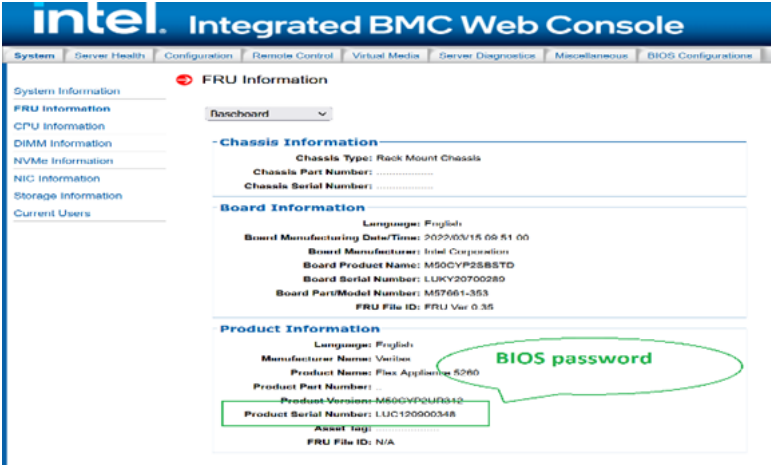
intel. Integrated BMC Web Console

System | Server Health | Configuration | Remote Control | Virtual Media | Server Diagnostics | Miscellaneous | BIOS Configurations

System Information
FRU Information
CPU Information
DIMM Information
NVMe Information
NIC Information
Storage Information
Current Users

FRU Information

Baseboard

Chassis Information
Chassis Type: Rack Mount Chassis
Chassis Part Number: ..................
Chassis Serial Number: ..................

Board Information
Language: English
Board Manufacturing Date/Time: 2022/03/15 09:51:00
Board Manufacturer: Intel Corporation
Board Product Name: M50CYP2SBSTD
Board Serial Number: LUKY20700289
Board Part/Model Number: M57661-353
FRU File ID: FRU Ver 0.35

Product Information
Language: English
Manufacturer Name: Veritas
Product Name: Flex Appliance 5260
Product Part Number: ..
Product Version: M50CYP2UR312
Product Serial Number: LUC120900348
Asset Tag: ..................
FRU File ID: N/A

BIOS password